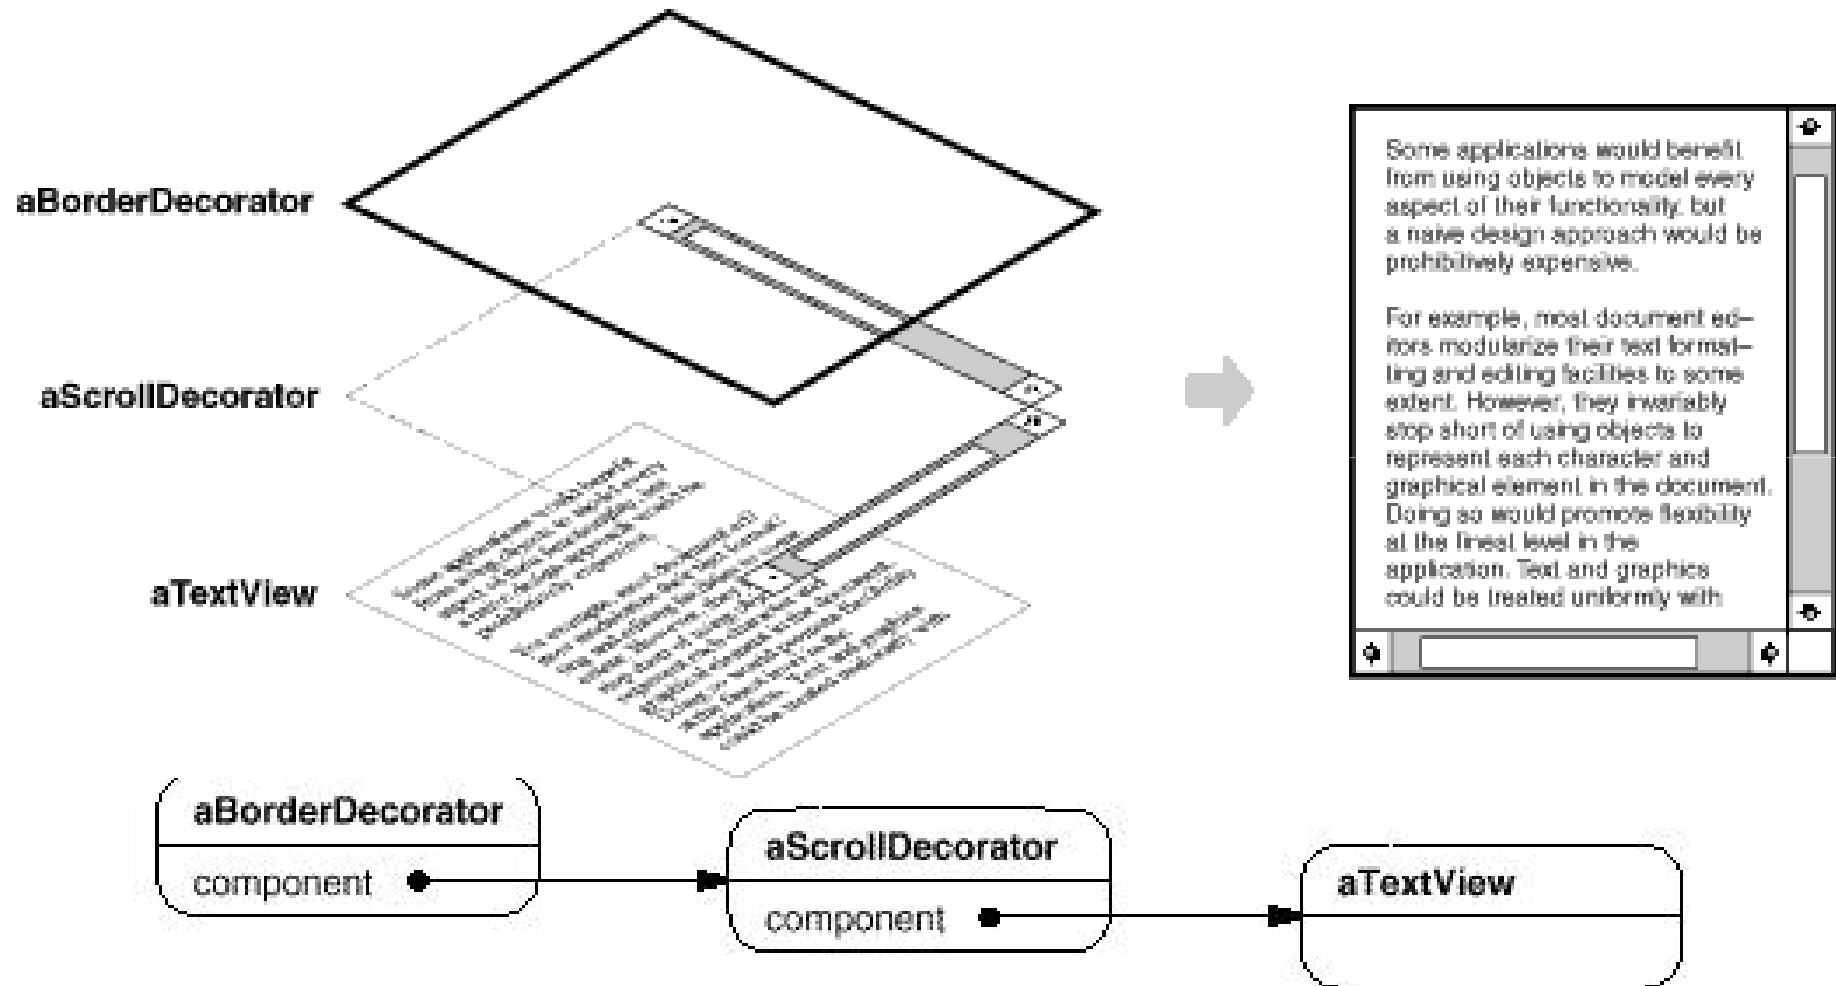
aBorderDecorator

aScrollDecorator

aTextView

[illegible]

Some applications would benefit from using objects to model every aspect of their functionality, but a naive design approach would be prohibitively expensive.

For example, most document editors modularize their text formatting and editing facilities to some extent. However, they invariably stop short of using objects to represent each character and graphical element in the document. Doing so would promote flexibility at the finest level in the application. Text and graphics could be treated uniformly with

aBorderDecorator
component

aScrollDecorator
component

aTextView